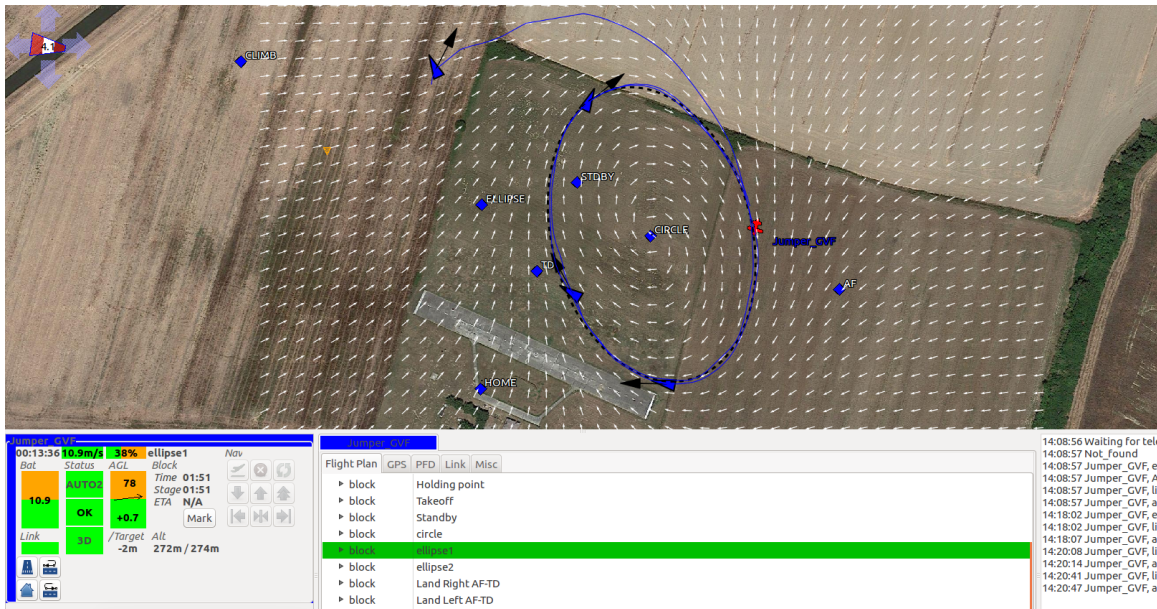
1.1
CLIMB
STDBY
ELLIPSE
CIRCLE
Jumper_GVF
TD
AF
HOME

Jumper_GVF
00:13:36 10.9m/s 38% ellipse1
Bat
10.9
Status
AUTO2
OK
3D
AGL
78
+0.7
Block
Time 01:51
Stage 01:51
ETA N/A
Mark
Nav
Link
/Target -2m
Alt 272m / 274m

Jumper_GVF
Flight Plan | GPS | PFD | Link | Misc

| | |
|---|---|
| block | Holding point |
| block | Takeoff |
| block | Standby |
| block | circle |
| block | ellipse1 |
| block | ellipse2 |
| block | Land Right AF-TD |
| block | Land Left AF-TD |

14:08:56 Waiting for tele
14:08:57 Not_found
14:08:57 Jumper_GVF, e
14:08:57 Jumper_GVF, A
14:08:57 Jumper_GVF, li
14:08:57 Jumper_GVF, a
14:18:02 Jumper_GVF, e
14:18:02 Jumper_GVF, li
14:18:07 Jumper_GVF, a
14:20:08 Jumper_GVF, li
14:20:14 Jumper_GVF, a
14:20:41 Jumper_GVF, li
14:20:47 Jumper_GVF, a